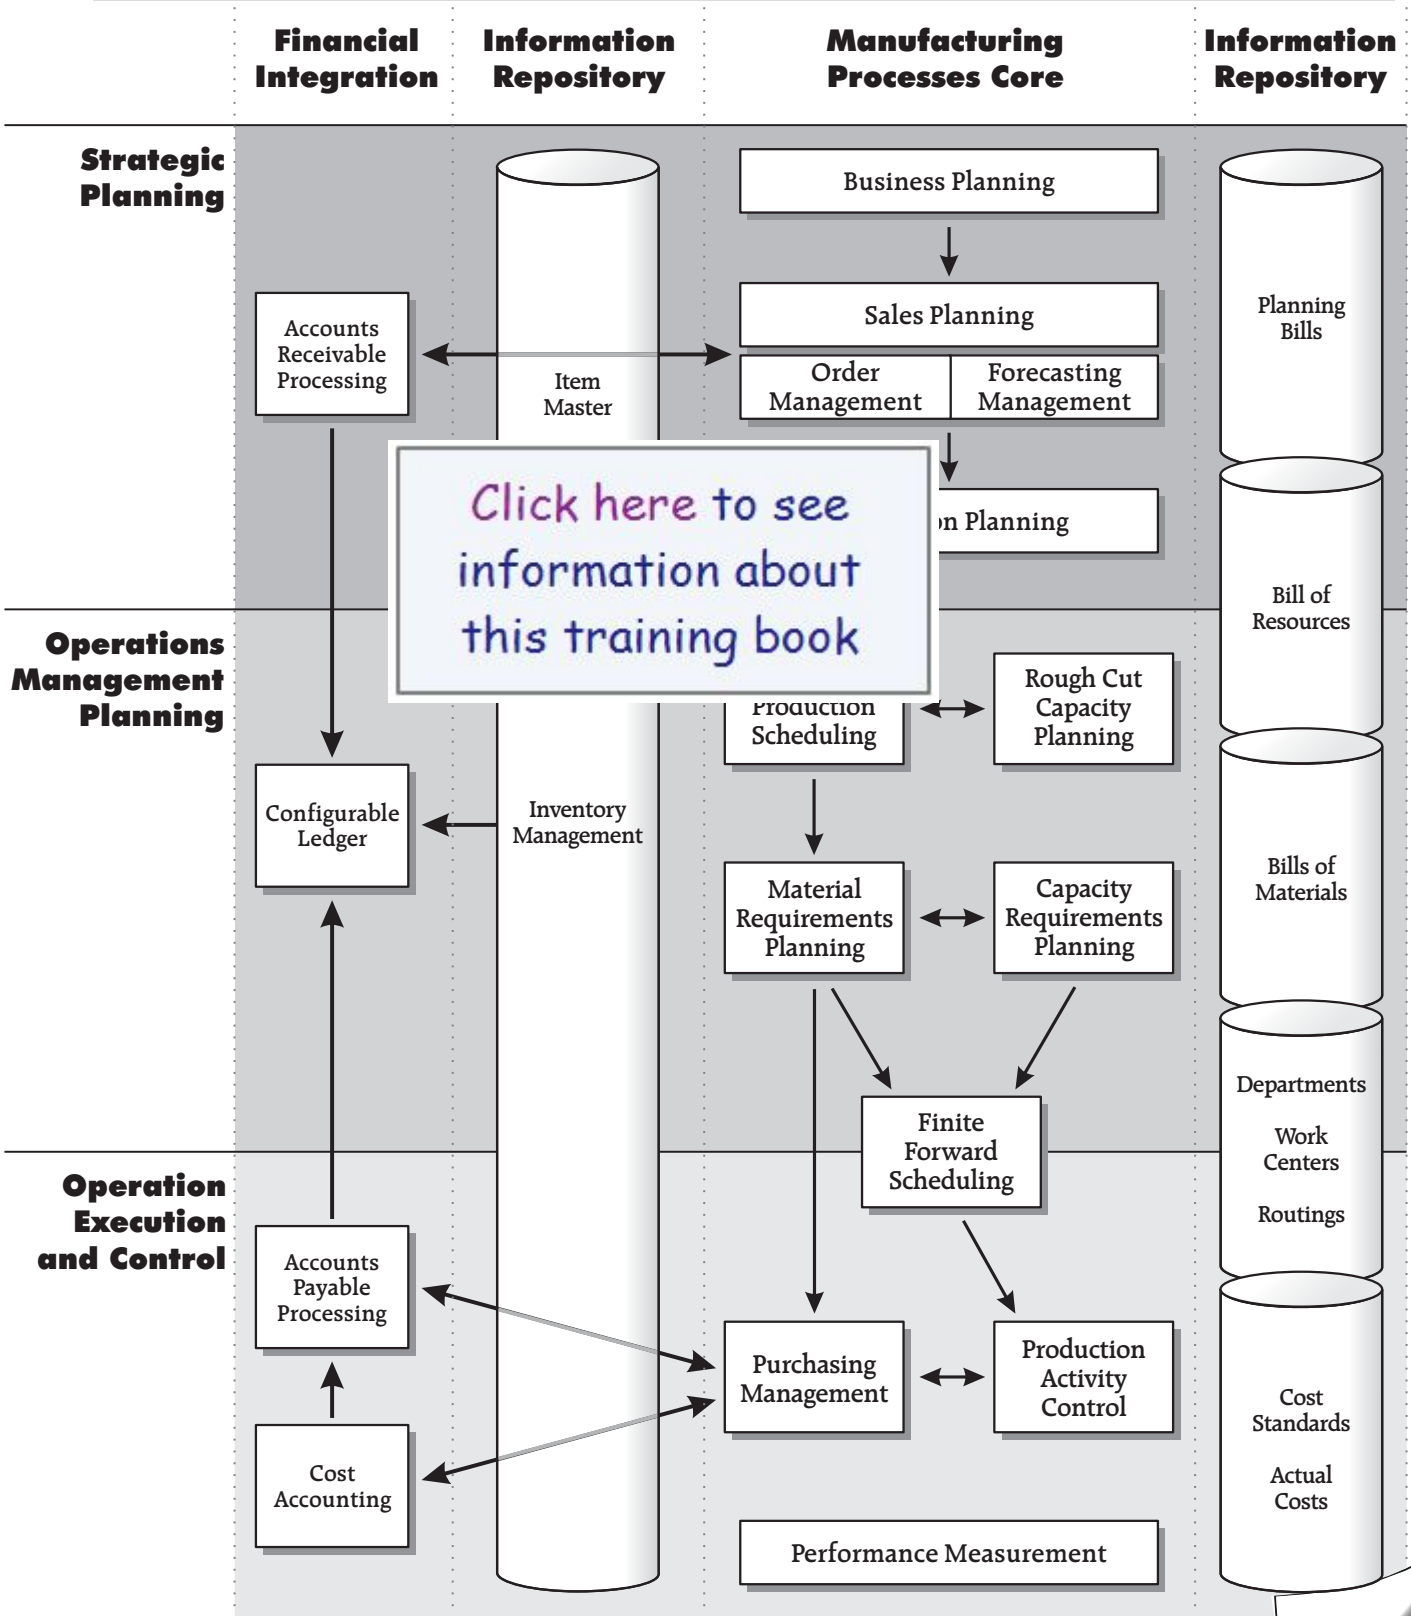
Financial Integration

Information Repository

Manufacturing Processes Core

Information Repository

Strategic Planning

Operations Management Planning

Operation Execution and Control

Business Planning

Sales Planning

Order Management

Forecasting Management

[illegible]n Planning

Accounts Receivable Processing

Item Master

Planning Bills

Bill of Resources

Click here to see information about this training book

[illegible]roduction Scheduling

Rough Cut Capacity Planning

Configurable Ledger

Inventory Management

Bills of Materials

Material Requirements Planning

Capacity Requirements Planning

Finite Forward Scheduling

Departments

Work Centers

Routings

Accounts Payable Processing

Purchasing Management

Production Activity Control

Cost Accounting

Cost Standards

Actual Costs

Performance Measurement